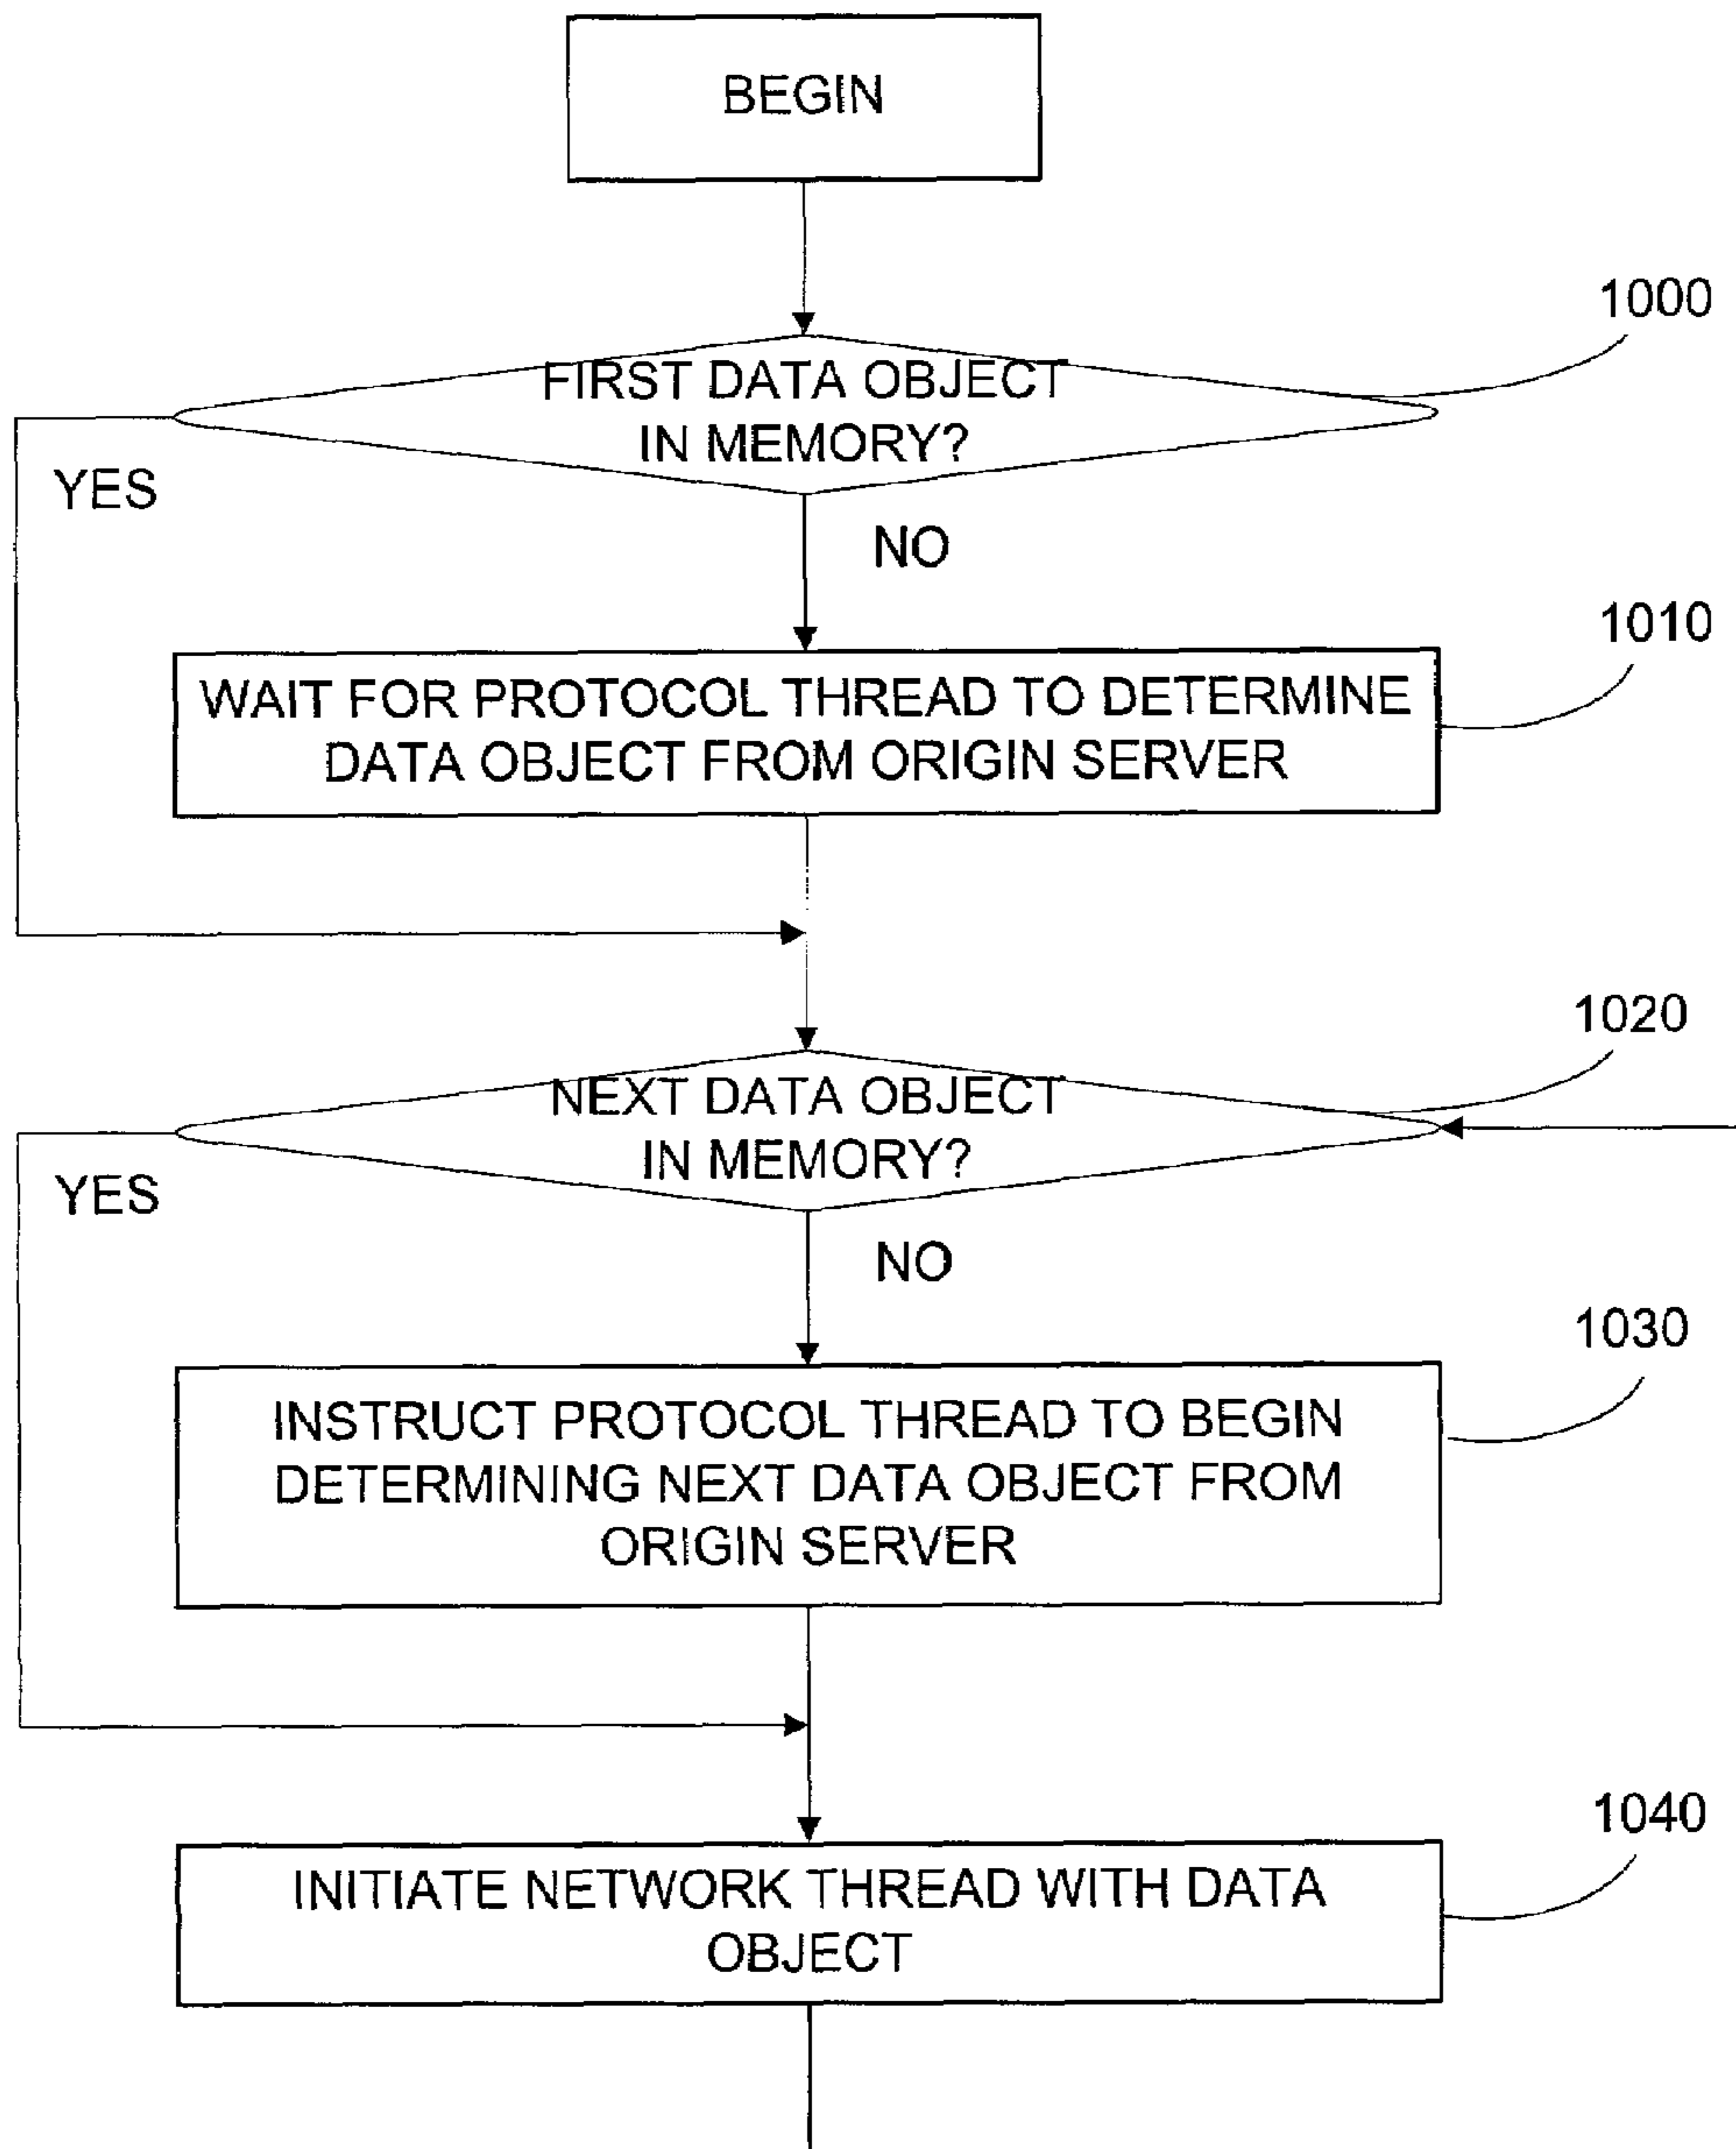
BEGIN

1000

FIRST DATA OBJECT IN MEMORY?

YES

NO

1010

WAIT FOR PROTOCOL THREAD TO DETERMINE DATA OBJECT FROM ORIGIN SERVER

1020

NEXT DATA OBJECT IN MEMORY?

YES

NO

1030

INSTRUCT PROTOCOL THREAD TO BEGIN DETERMINING NEXT DATA OBJECT FROM ORIGIN SERVER

1040

INITIATE NETWORK THREAD WITH DATA OBJECT